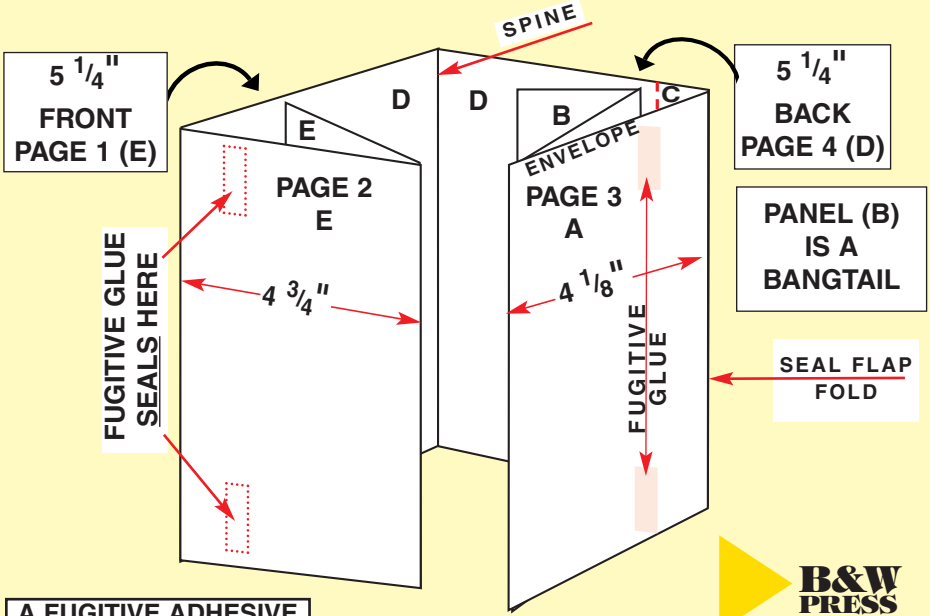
SPINE

$5\ ^1/_4$"
FRONT
PAGE 1 (E)

D

D

E

B

C

$5\ ^1/_4$"
BACK
PAGE 4 (D)

ENVELOPE

PAGE 2
E

PAGE 3
A

PANEL (B)
IS A
BANGTAIL

FUGITIVE GLUE
SEALS HERE

$4\ ^3/_4$"

$4\ ^1/_8$"

FUGITIVE
GLUE

SEAL FLAP
FOLD

A FUGITIVE ADHESIVE

B&W
PRESS